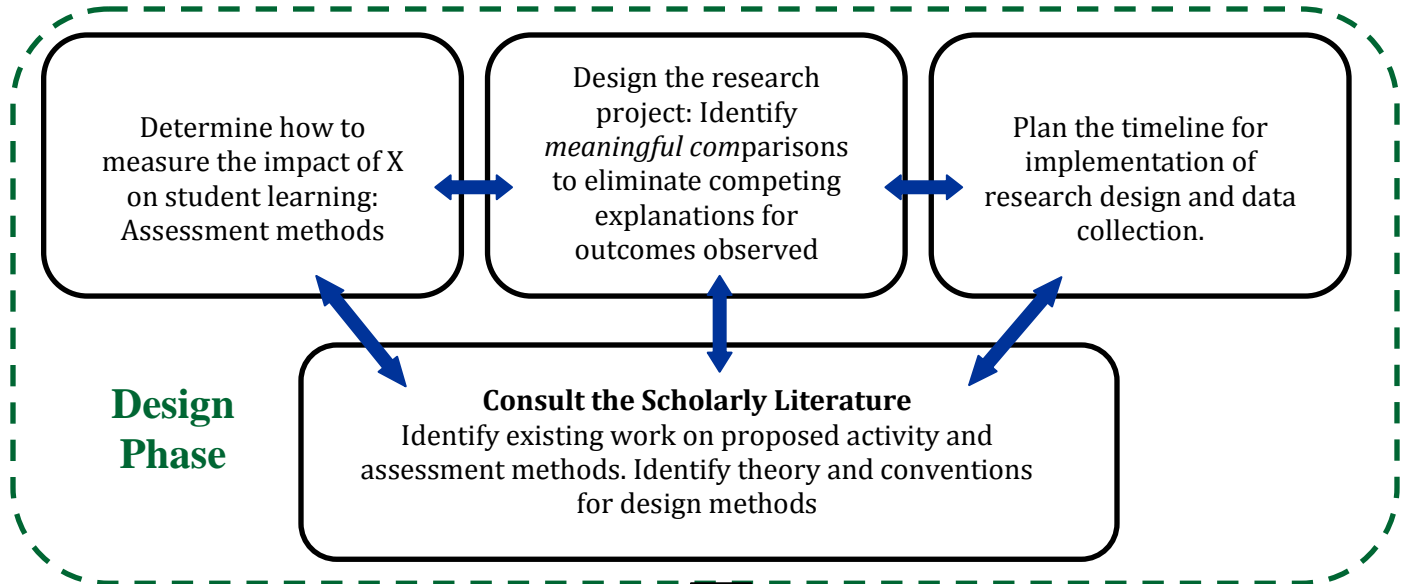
Determine how to measure the impact of X on student learning: Assessment methods

Design the research project: Identify *meaningful com*parisons to eliminate competing explanations for outcomes observed

Plan the timeline for implementation of research design and data collection.

Design Phase

**Consult the Scholarly Literature**
Identify existing work on proposed activity and assessment methods. Identify theory and conventions for design methods